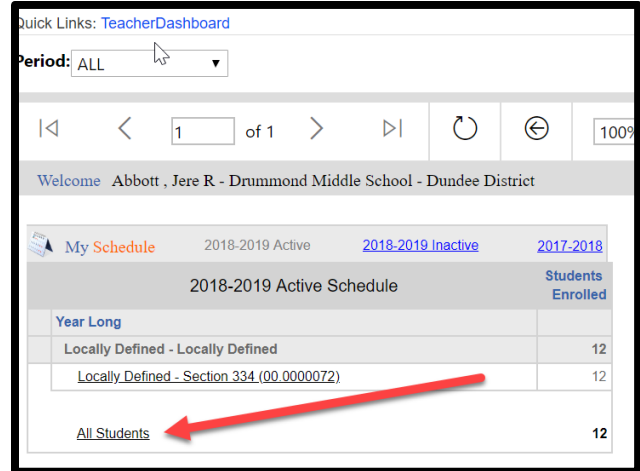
Quick Links: TeacherDashboard

Period: ALL

1 of 1

100%

Welcome Abbott , Jere R - Drummond Middle School - Dundee District

My Schedule 2018-2019 Active 2018-2019 Inactive 2017-2018

| 2018-2019 Active Schedule | Students Enrolled |
|---|---|
| Year Long | |
| Locally Defined - Locally Defined | 12 |
| Locally Defined - Section 334 (00.0000072) | 12 |
| All Students | 12 |